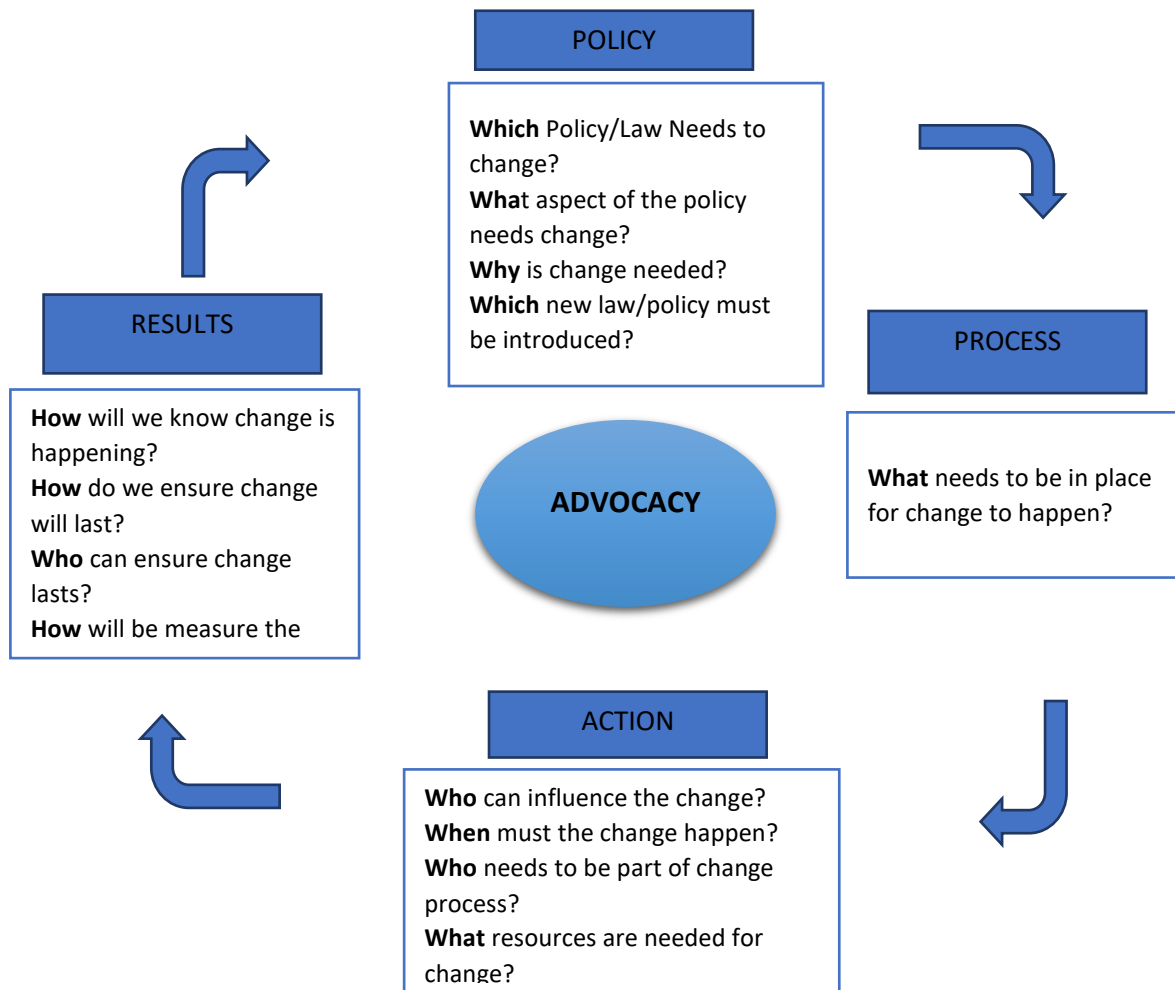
POLICY

Which Policy/Law Needs to change?
What aspect of the policy needs change?
Why is change needed?
Which new law/policy must be introduced?

PROCESS

What needs to be in place for change to happen?

ADVOCACY

ACTION

Who can influence the change?
When must the change happen?
Who needs to be part of change process?
What resources are needed for change?

RESULTS

How will we know change is happening?
How do we ensure change will last?
Who can ensure change lasts?
How will be measure the